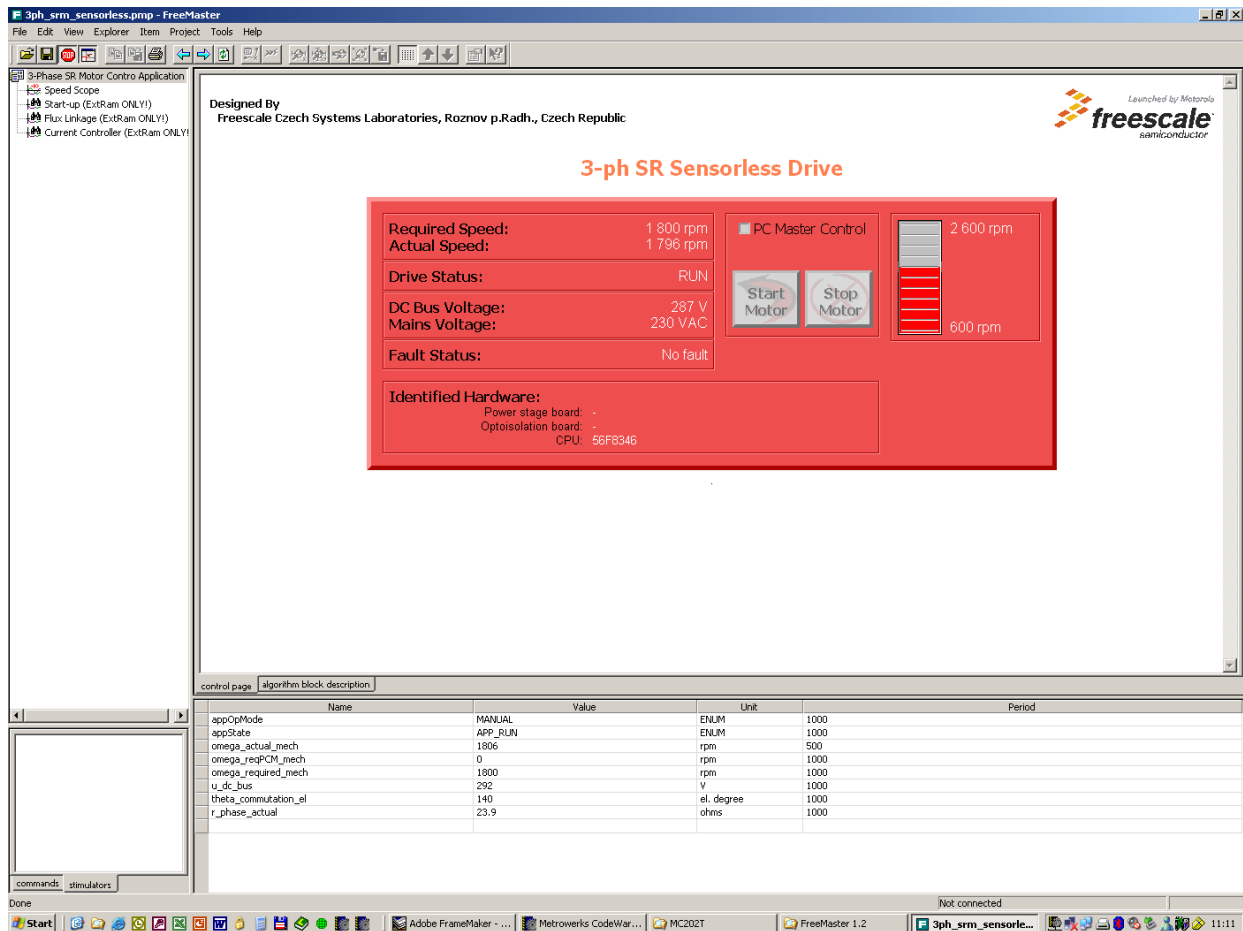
3ph_srm_sensorless.pmp - FreeMaster

File Edit View Explorer Item Project Tools Help

3-Phase SR Motor Contro Application
Speed Scope
Start-up (ExtRam ONLY!)
Flux Linkage (ExtRam ONLY!)
Current Controller (ExtRam ONLY!

Designed By
Freescale Czech Systems Laboratories, Roznov p.Radh., Czech Republic

Launched by Motorola
freescale
semiconductor

3-ph SR Sensorless Drive

Required Speed: 1 800 rpm
Actual Speed: 1 796 rpm

Drive Status: RUN

DC Bus Voltage: 287 V
Mains Voltage: 230 VAC

Fault Status: No fault

PC Master Control

Start Motor

Stop Motor

2 600 rpm

600 rpm

Identified Hardware:
Power stage board: -
Optoisolation board: -
CPU: 56F8346

control page | algorithm block description

| Name | Value | Unit | Period |
|---|---|---|---|
| appOpMode | MANUAL | ENUM | 1000 |
| appState | APP_RUN | ENUM | 1000 |
| omega_actual_mech | 1806 | rpm | 500 |
| omega_reqPCM_mech | 0 | rpm | 1000 |
| omega_required_mech | 1800 | rpm | 1000 |
| u_dc_bus | 292 | V | 1000 |
| theta_commutation_el | 140 | el. degree | 1000 |
| r_phase_actual | 23.9 | ohms | 1000 |

commands | stimulators

Done

Not connected

Start | Adobe FrameMaker - ... | Metrowerks CodeWar... | MC202T | FreeMaster 1.2 | 3ph_srm_sensorle... | 11:11